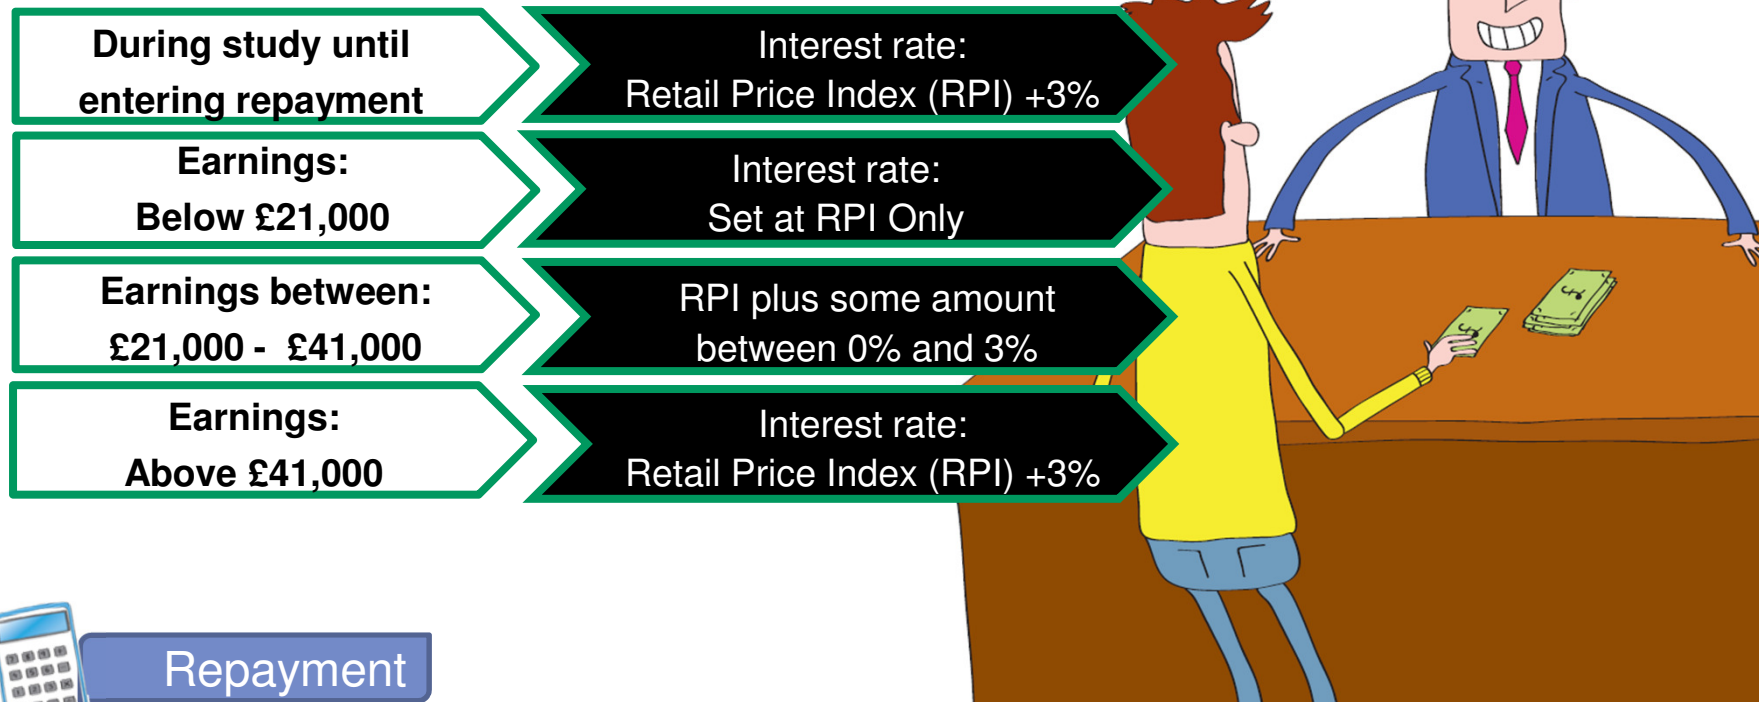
During study until entering repayment

Interest rate:
Retail Price Index (RPI) +3%

Earnings:
Below £21,000

Interest rate:
Set at RPI Only

Earnings between:
£21,000 - £41,000

RPI plus some amount between 0% and 3%

Earnings:
Above £41,000

Interest rate:
Retail Price Index (RPI) +3%

Repayment